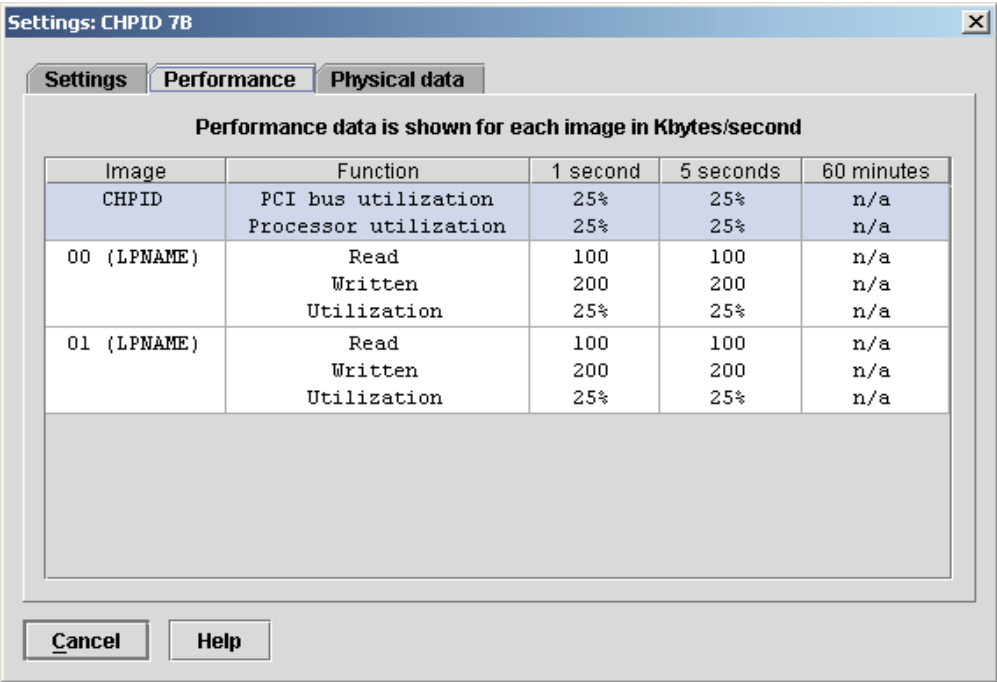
Settings: CHPID 7B

Settings | Performance | Physical data

Performance data is shown for each image in Kbytes/second

| Image | Function | 1 second | 5 seconds | 60 minutes |
|---|---|---|---|---|
| CHPID | PCI bus utilization | 25% | 25% | n/a |
| | Processor utilization | 25% | 25% | n/a |
| 00 (LPNAME) | Read | 100 | 100 | n/a |
| | Written | 200 | 200 | n/a |
| | Utilization | 25% | 25% | n/a |
| 01 (LPNAME) | Read | 100 | 100 | n/a |
| | Written | 200 | 200 | n/a |
| | Utilization | 25% | 25% | n/a |

Cancel    Help